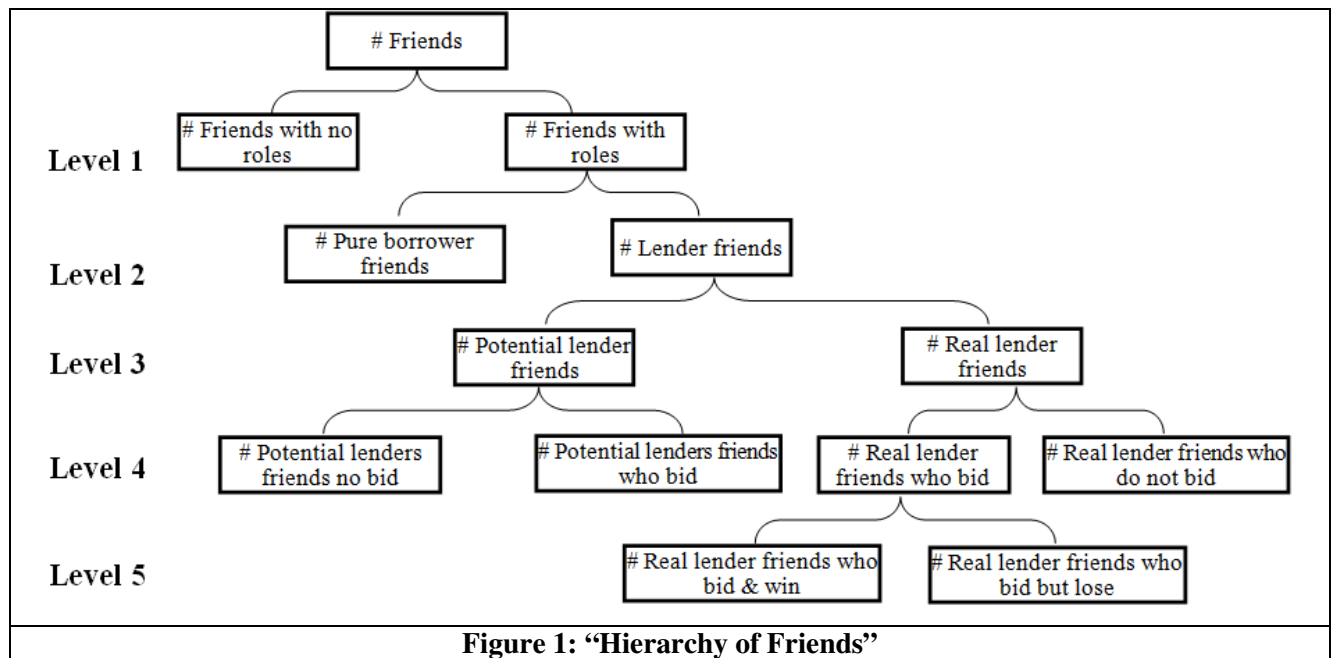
# Friends

Level 1

# Friends with no roles

# Friends with roles

Level 2

# Pure borrower friends

# Lender friends

Level 3

# Potential lender friends

# Real lender friends

Level 4

# Potential lenders friends no bid

# Potential lenders friends who bid

# Real lender friends who bid

# Real lender friends who do not bid

Level 5

# Real lender friends who bid & win

# Real lender friends who bid but lose

Figure 1: "Hierarchy of Friends"